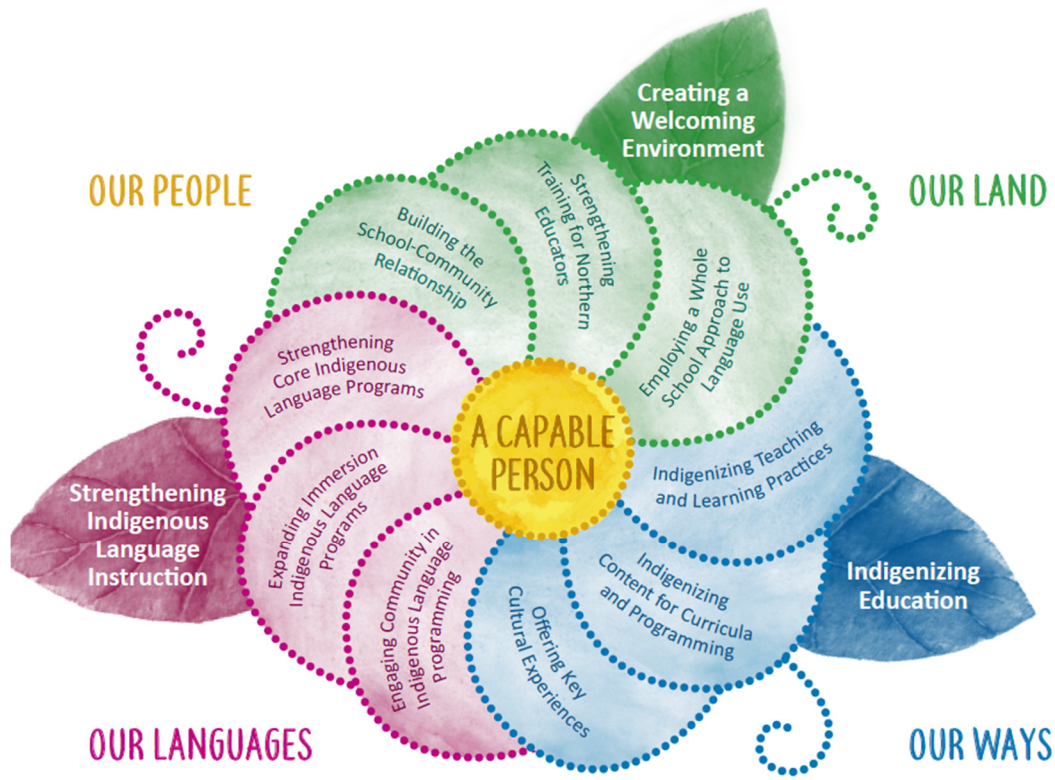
Creating a Welcoming Environment

OUR PEOPLE

OUR LAND

Building the School-Community Relationship

Strengthening Training for Northern Educators

Employing a Whole School Approach to Language Use

Strengthening Core Indigenous Language Programs

A CAPABLE PERSON

Indigenizing Teaching and Learning Practices

Strengthening Indigenous Language Instruction

Expanding Immersion Indigenous Language Programs

Engaging Community in Indigenous Language Programming

Offering Key Cultural Experiences

Indigenizing Content for Curricula and Programming

Indigenizing Education

OUR LANGUAGES

OUR WAYS